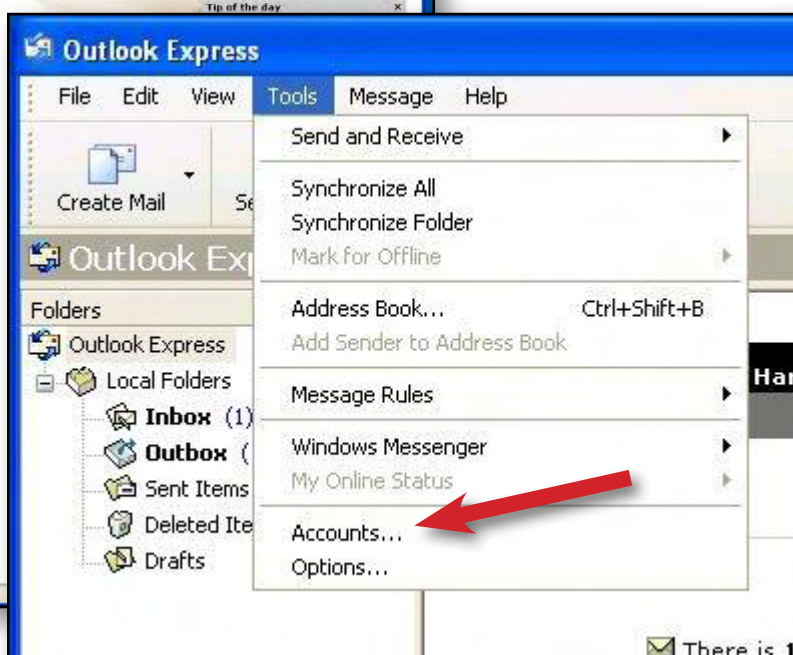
Tip of the day

Outlook Express

File Edit View Tools Message Help

Create Mail Se

Outlook Exp

Folders

Outlook Express
Local Folders
Inbox (1)
Outbox (
Sent Items
Deleted Ite
Drafts

Send and Receive
Synchronize All
Synchronize Folder
Mark for Offline
Address Book... Ctrl+Shift+B
Add Sender to Address Book
Message Rules
Windows Messenger
My Online Status
Accounts...
Options...

Har

There is 1